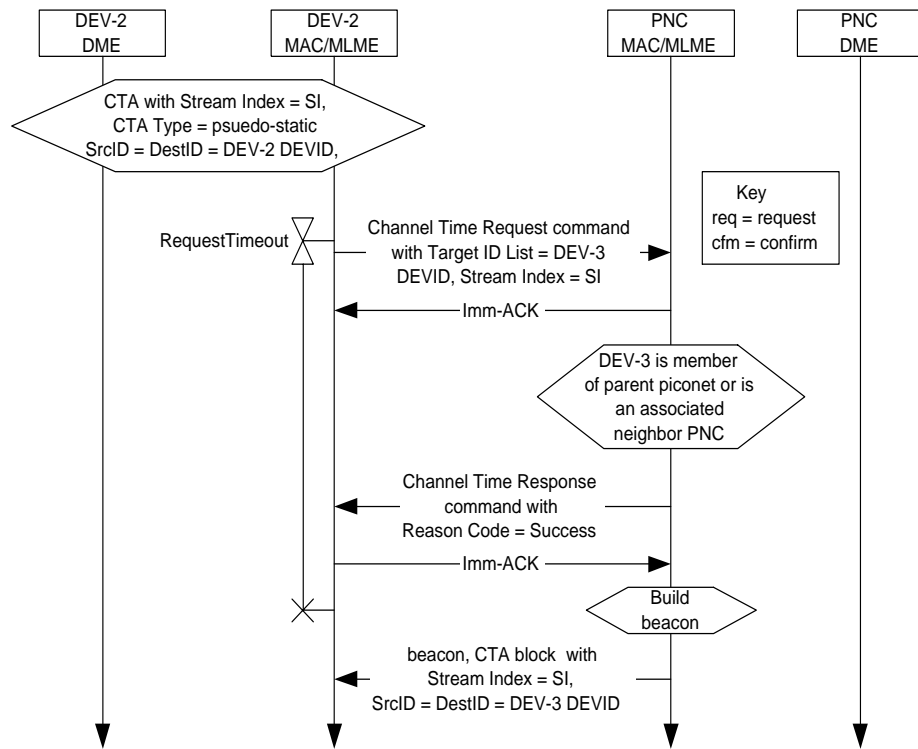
DEV-2
DME

DEV-2
MAC/MLME

PNC
MAC/MLME

PNC
DME

CTA with Stream Index = SI,
CTA Type = psuedo-static
SrcID = DestID = DEV-2 DEVID,

Key
req = request
cfm = confirm

RequestTimeout

Channel Time Request command
with Target ID List = DEV-3
DEVID, Stream Index = SI

Imm-ACK

DEV-3 is member
of parent piconet or is
an associated
neighbor PNC

Channel Time Response
command with
Reason Code = Success

Imm-ACK

Build
beacon

beacon, CTA block with
Stream Index = SI,
SrcID = DestID = DEV-3 DEVID